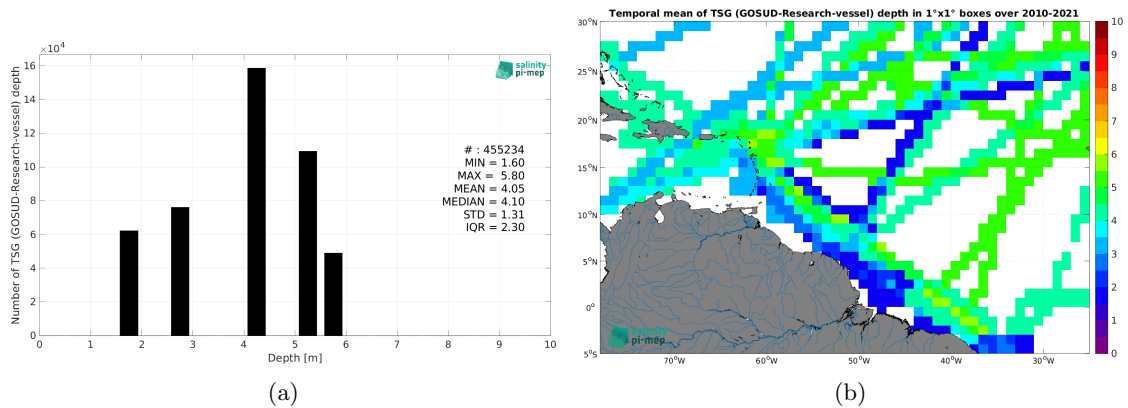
$\times10^4$

Number of TSG (GOSUD-Research-vessel) depth

16
14
12
10
8
6
4
2
0

0 1 2 3 4 5 6 7 8 9 10

Depth [m]

salinity pi-mep

# : 455234
MIN = 1.60
MAX = 5.80
MEAN = 4.05
MEDIAN = 4.10
STD = 1.31
IQR = 2.30

(a)

Temporal mean of TSG (GOSUD-Research-vessel) depth in 1°x1° boxes over 2010-2021

30°N
25°N
20°N
15°N
10°N
5°N
0°
5°S

70°W 60°W 50°W 40°W 30°W

salinity pi-mep

10
9
8
7
6
5
4
3
2
1
0

(b)